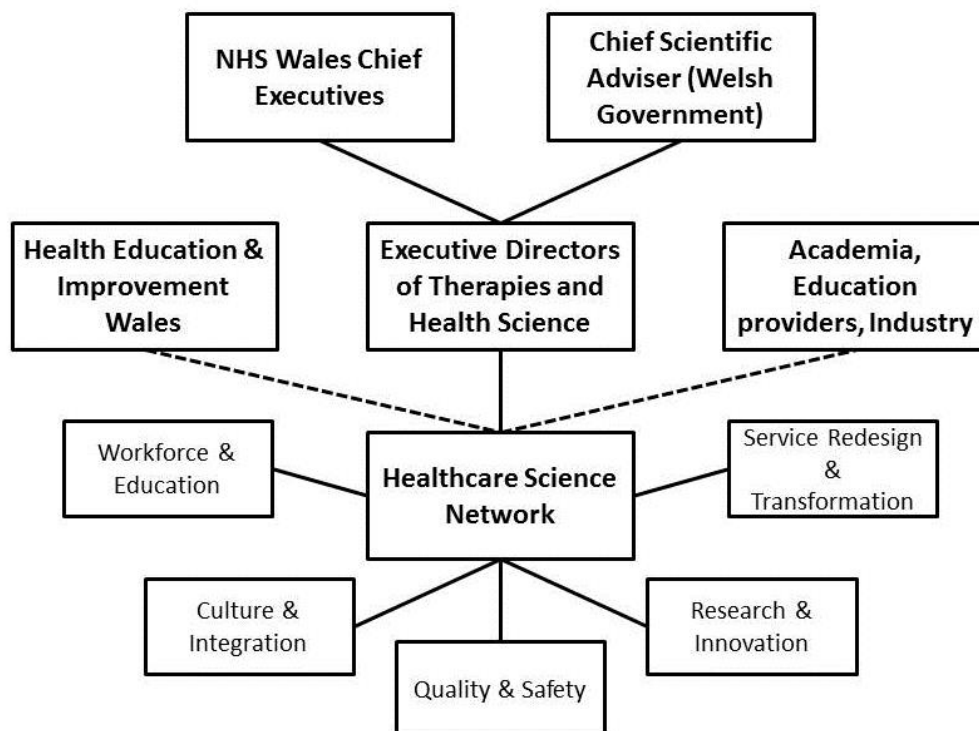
NHS Wales Chief Executives

Chief Scientific Adviser (Welsh Government)

Health Education & Improvement Wales

Executive Directors of Therapies and Health Science

Academia, Education providers, Industry

Workforce & Education

Healthcare Science Network

Service Redesign & Transformation

Culture & Integration

Research & Innovation

Quality & Safety